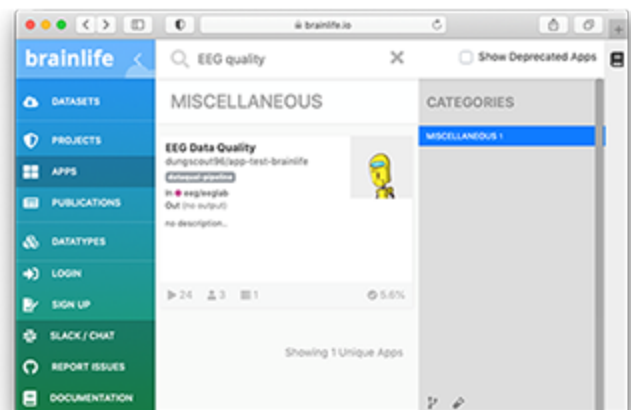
brainlife.io

brainlife

DATASETS

PROJECTS

APPS

PUBLICATIONS

DATATYPES

LOGIN

SIGN UP

SLACK / CHAT

REPORT ISSUES

DOCUMENTATION

EEG quality

Show Deprecated Apps

MISCELLANEOUS

EEG Data Quality
dungscout96/app-test-brainlife
dataqual-pipeline
In eeg/eeglab
Out (no output)
no description..

24 3 1 5.6%

Showing 1 Unique Apps

CATEGORIES

MISCELLANEOUS 1